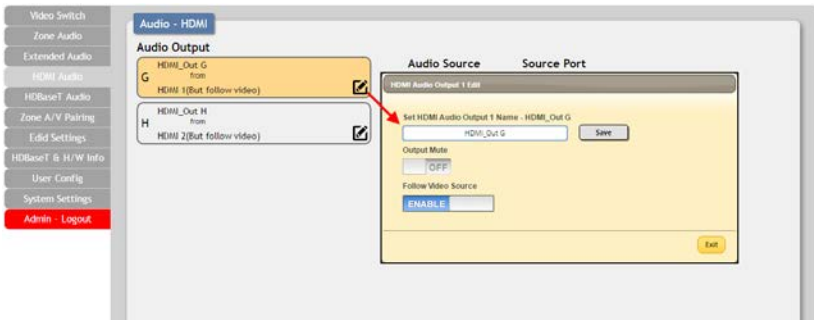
Video Switch
Zone Audio
Extended Audio
HDMI Audio
HDBaseT Audio
Zone A/V Pairing
Edid Settings
HDBaseT & H/W Info
User Config
System Settings
Admin - Logout

Audio - HDMI

Audio Output

G
HDMI_Out G
from
HDMI 1(But follow video)

H
HDMI_Out H
from
HDMI 2(But follow video)

Audio Source

Source Port

HDMI Audio Output 1 Edit

Set HDMI Audio Output 1 Name - HDMI_Out G

HDMI_Out G

Save

Output Mute

OFF

Follow Video Source

ENABLE

Exit